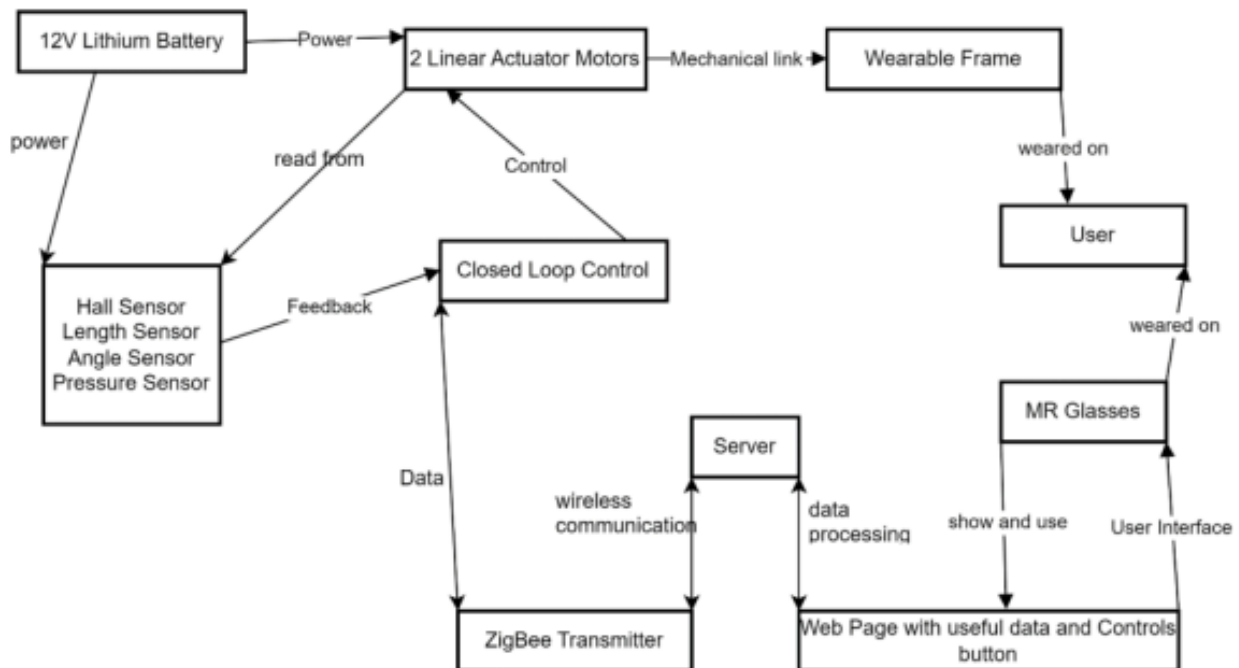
12V Lithium Battery

Power

2 Linear Actuator Motors

Mechanical link

Wearable Frame

power

read from

Control

weared on

User

Closed Loop Control

Hall Sensor
Length Sensor
Angle Sensor
Pressure Sensor

Feedback

weared on

MR Glasses

Server

Data

wireless communication

data processing

show and use

User Interface

ZigBee Transmitter

Web Page with useful data and Controls button